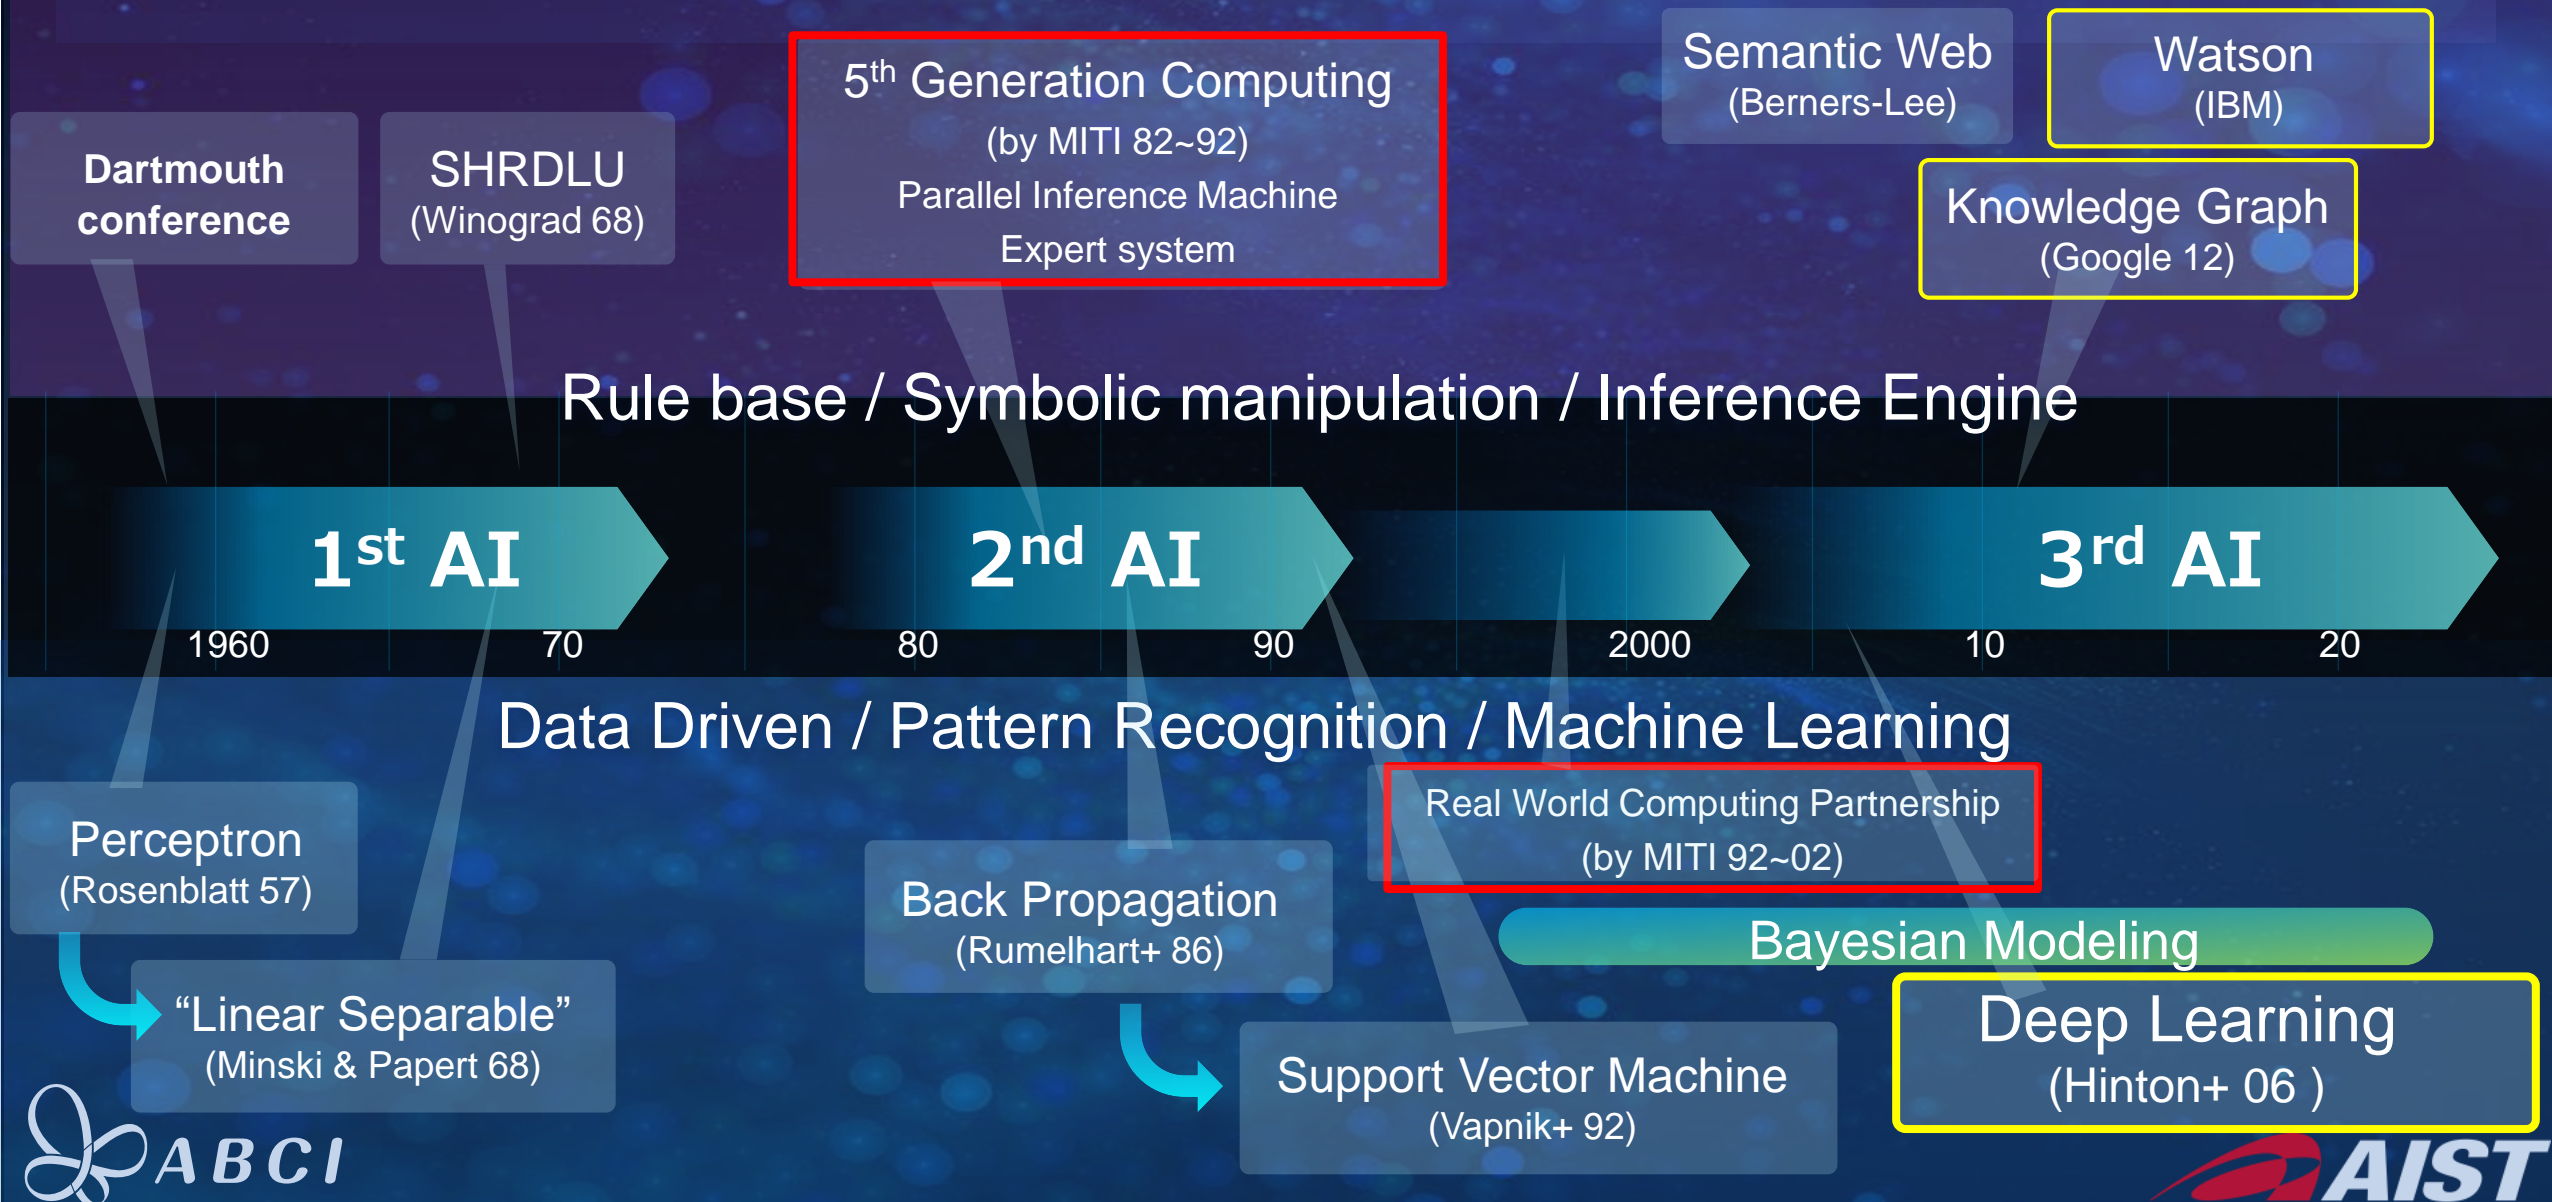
Dartmouth conference

SHRDLU
(Winograd 68)

5$^{th}$ Generation Computing
(by MITI 82~92)
Parallel Inference Machine
Expert system

Semantic Web
(Berners-Lee)

Watson
(IBM)

Knowledge Graph
(Google 12)

Rule base / Symbolic manipulation / Inference Engine

1$^{st}$ AI

2$^{nd}$ AI

3$^{rd}$ AI

1960 70 80 90 2000 10 20

Data Driven / Pattern Recognition / Machine Learning

Perceptron
(Rosenblatt 57)

"Linear Separable"
(Minski & Papert 68)

Back Propagation
(Rumelhart+ 86)

Real World Computing Partnership
(by MITI 92~02)

Bayesian Modeling

Support Vector Machine
(Vapnik+ 92)

Deep Learning
(Hinton+ 06 )

ABCI

AIST